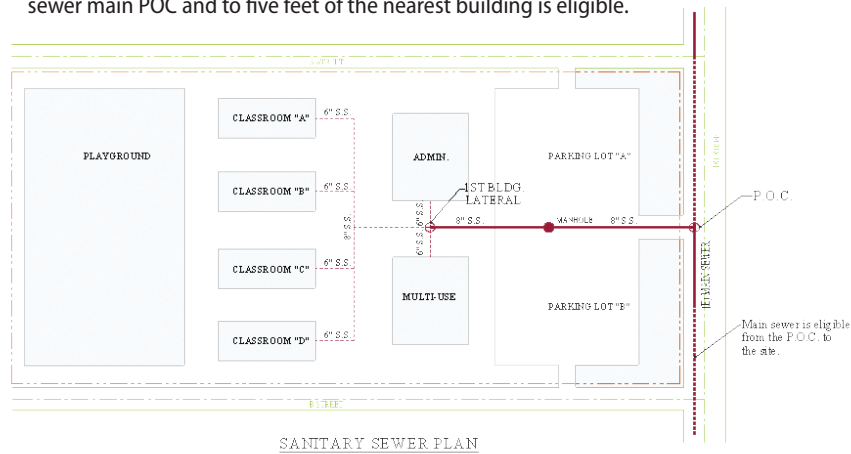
sewer main POC and to five feet of the nearest building is eligible.

PLAYGROUND

CLASSROOM "A"

6" S.S.

CLASSROOM "B"

6" S.S.

CLASSROOM "C"

6" S.S.

CLASSROOM "D"

6" S.S.

8" S.S.

ADMIN.

6" S.S.

6" S.S.

1ST BLDG. LATERAL

8" S.S.

MANHOLE

8" S.S.

MULTI-USE

PARKING LOT "A"

PARKING LOT "B"

P.O.C.

Main sewer is eligible from the P.O.C. to the site.

SANITARY SEWER PLAN